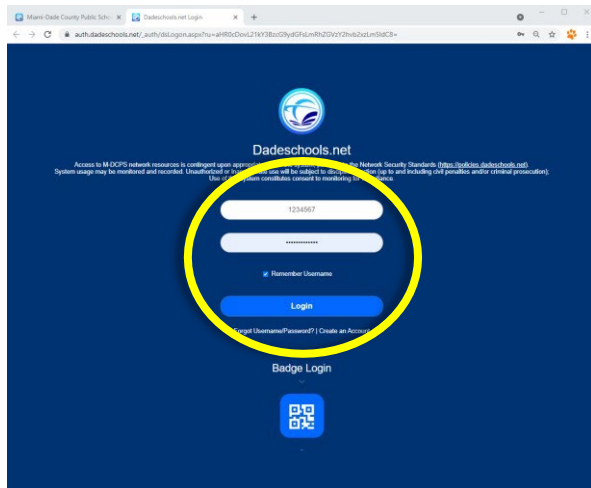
Miami-Dade County Public Scho ×

Dadeschools.net Login ×

+

auth.dadeschools.net/_auth/dlsLogon.aspx?ru=aHR0cDovL21kY3BzcG9ydGFsLmRhZGVzY2hvb2xzLmSldC8=

Dadeschools.net

Access to M-DCPS network resources is contingent upon appro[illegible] the Network Security Standards (https://policies.dadeschools.net). System usage may be monitored and recorded. Unauthorized or in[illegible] use will be subject to discip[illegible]ion (up to and including civil penalties and/or criminal prosecution). Use of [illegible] system constitutes consent to monitoring for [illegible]liance.

1234567

••••••••••••••

Remember Username

Login

Forgot Username/Password? | Create an Accou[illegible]

Badge Login